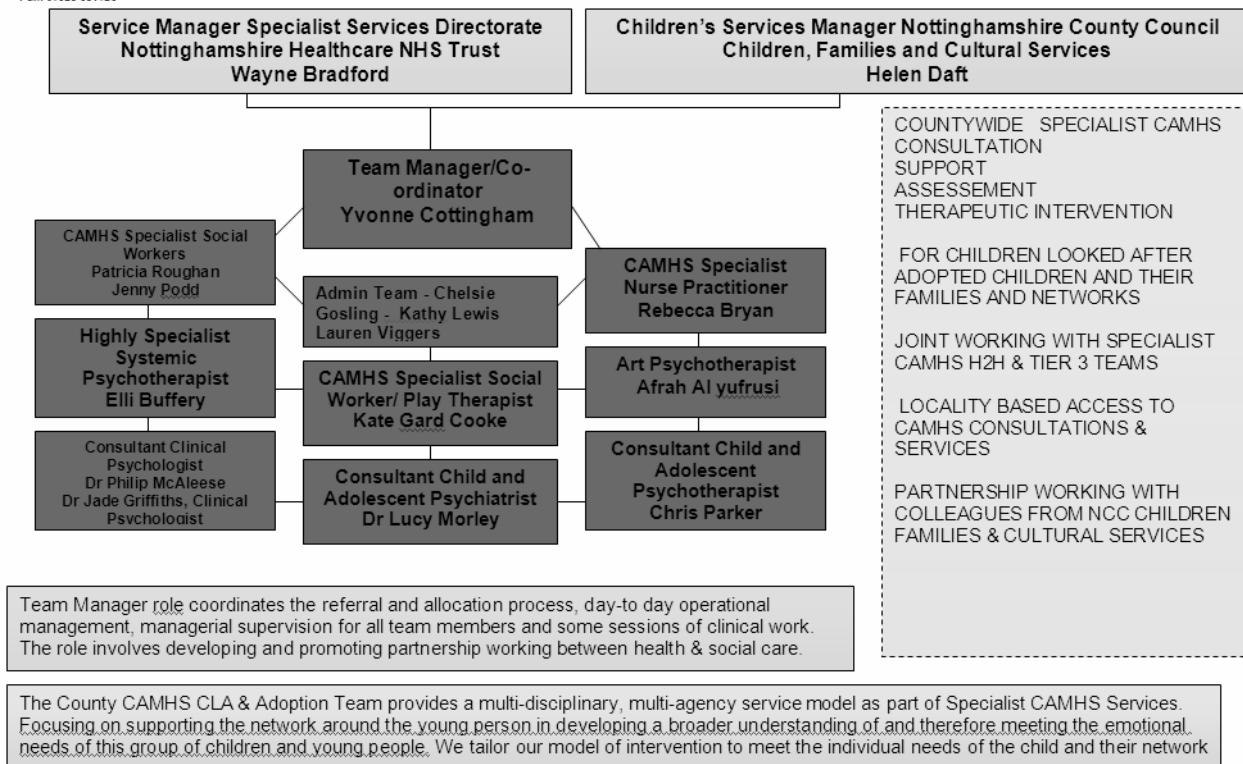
Service Manager Specialist Services Directorate
Nottinghamshire Healthcare NHS Trust
Wayne Bradford

Children's Services Manager Nottinghamshire County Council
Children, Families and Cultural Services
Helen Daft

Team Manager/Co-ordinator
Yvonne Cottingham

CAMHS Specialist Social Workers
Patricia Roughan
Jenny Podd

Admin Team - Chelsie Gosling - Kathy Lewis
Lauren Viggers

CAMHS Specialist Nurse Practitioner
Rebecca Bryan

Highly Specialist Systemic Psychotherapist
Elli Buffery

CAMHS Specialist Social Worker/ Play Therapist
Kate Gard Cooke

Art Psychotherapist
Afrah Al yufrusi

Consultant Clinical Psychologist
Dr Philip McAleese
Dr Jade Griffiths, Clinical Psychologist

Consultant Child and Adolescent Psychiatrist
Dr Lucy Morley

Consultant Child and Adolescent Psychotherapist
Chris Parker

COUNTYWIDE SPECIALIST CAMHS
CONSULTATION
SUPPORT
ASSESSEMENT
THERAPEUTIC INTERVENTION

FOR CHILDREN LOOKED AFTER ADOPTED CHILDREN AND THEIR FAMILIES AND NETWORKS

JOINT WORKING WITH SPECIALIST CAMHS H2H & TIER 3 TEAMS

LOCALITY BASED ACCESS TO CAMHS CONSULTATIONS & SERVICES

PARTNERSHIP WORKING WITH COLLEAGUES FROM NCC CHILDREN FAMILIES & CULTURAL SERVICES

Team Manager role coordinates the referral and allocation process, day-to day operational management, managerial supervision for all team members and some sessions of clinical work. The role involves developing and promoting partnership working between health & social care.

The County CAMHS CLA & Adoption Team provides a multi-disciplinary, multi-agency service model as part of Specialist CAMHS Services. Focusing on supporting the network around the young person in developing a broader understanding of and therefore meeting the emotional needs of this group of children and young people. We tailor our model of intervention to meet the individual needs of the child and their network